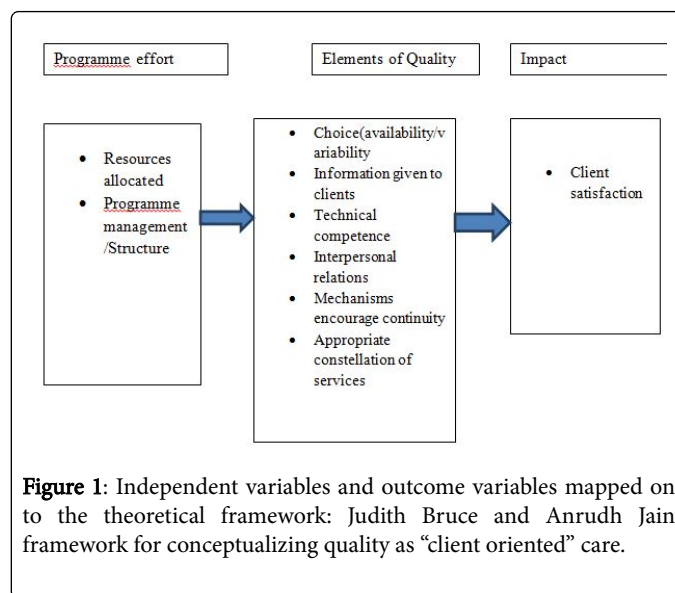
Programme effort

Elements of Quality

Impact

- Resources allocated
- Programme management /Structure

- Choice(availability/variability
- Information given to clients
- Technical competence
- Interpersonal relations
- Mechanisms encourage continuity
- Appropriate constellation of services

- Client satisfaction

**Figure 1**: Independent variables and outcome variables mapped on to the theoretical framework: Judith Bruce and Anrudh Jain framework for conceptualizing quality as “client oriented” care.